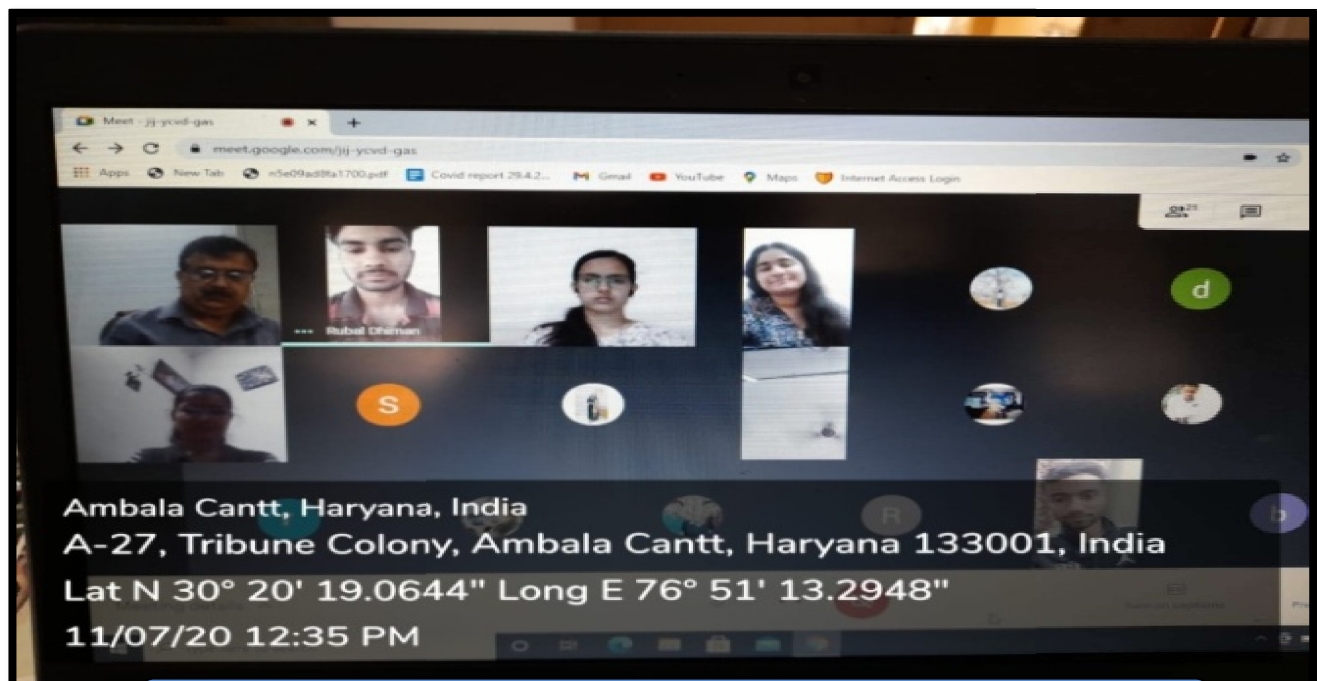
Meet - jij-ycvd-gas

meet.google.com/jij-ycvd-gas

Apps New Tab n5e09ad8fa1700.pdf Covid report 29.4.2... Gmail YouTube Maps Internet Access Login

25

d

Rubal Dhiman

S

R

b

Ambala Cantt, Haryana, India
A-27, Tribune Colony, Ambala Cantt, Haryana 133001, India
Lat N 30° 20' 19.0644" Long E 76° 51' 13.2948"
11/07/20 12:35 PM

Meeting details

Turn on captions